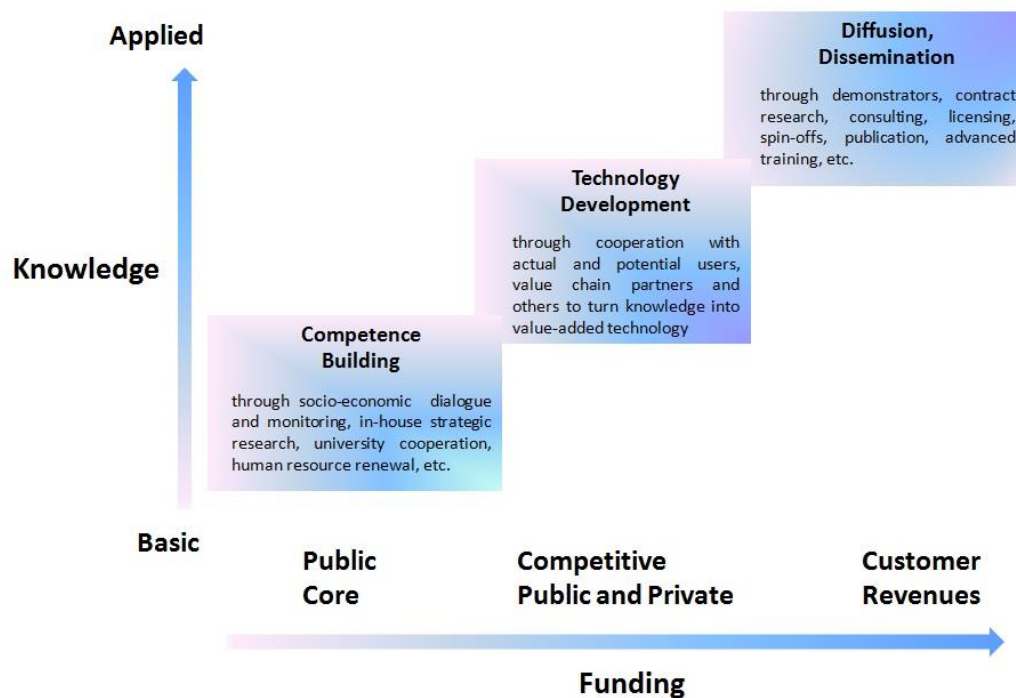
Applied

Knowledge

Basic

Diffusion, Dissemination

through demonstrators, contract research, consulting, licensing, spin-offs, publication, advanced training, etc.

Technology Development

through cooperation with actual and potential users, value chain partners and others to turn knowledge into value-added technology

Competence Building

through socio-economic dialogue and monitoring, in-house strategic research, university cooperation, human resource renewal, etc.

Public Core

Competitive Public and Private

Customer Revenues

Funding